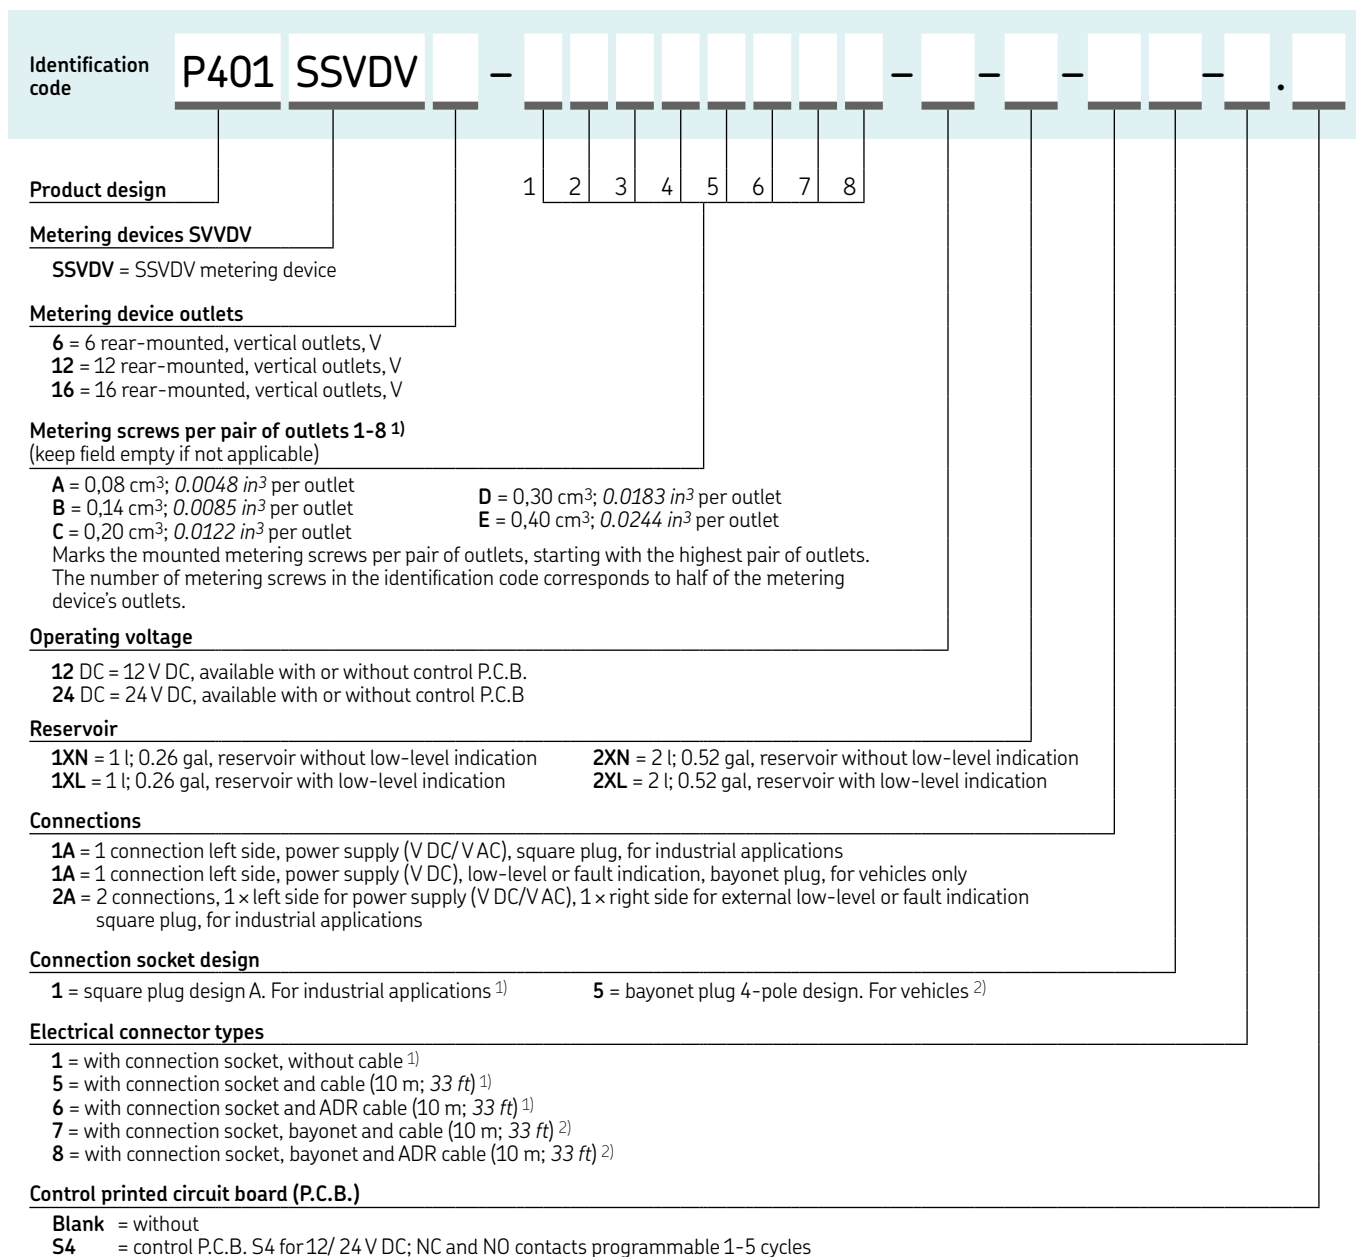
Identification code P401 SSVDV – – – – – .

Product design

1 2 3 4 5 6 7 8

Metering devices SVVDV

**SSVDV** = SSVDV metering device

Metering device outlets

**6** = 6 rear-mounted, vertical outlets, V
**12** = 12 rear-mounted, vertical outlets, V
**16** = 16 rear-mounted, vertical outlets, V

Metering screws per pair of outlets 1-8 1)
(keep field empty if not applicable)

**A** = 0,08 cm$^3$; *0.0048 in$^3$* per outlet
**B** = 0,14 cm$^3$; *0.0085 in$^3$* per outlet
**C** = 0,20 cm$^3$; *0.0122 in$^3$* per outlet
**D** = 0,30 cm$^3$; *0.0183 in$^3$* per outlet
**E** = 0,40 cm$^3$; *0.0244 in$^3$* per outlet
Marks the mounted metering screws per pair of outlets, starting with the highest pair of outlets. The number of metering screws in the identification code corresponds to half of the metering device's outlets.

Operating voltage

**12** DC = 12 V DC, available with or without control P.C.B.
**24** DC = 24 V DC, available with or without control P.C.B

Reservoir

**1XN** = 1 l; 0.26 gal, reservoir without low-level indication
**1XL** = 1 l; 0.26 gal, reservoir with low-level indication
**2XN** = 2 l; 0.52 gal, reservoir without low-level indication
**2XL** = 2 l; 0.52 gal, reservoir with low-level indication

Connections

**1A** = 1 connection left side, power supply (V DC/ V AC), square plug, for industrial applications
**1A** = 1 connection left side, power supply (V DC), low-level or fault indication, bayonet plug, for vehicles only
**2A** = 2 connections, 1 × left side for power supply (V DC/V AC), 1 × right side for external low-level or fault indication square plug, for industrial applications

Connection socket design

**1** = square plug design A. For industrial applications 1)
**5** = bayonet plug 4-pole design. For vehicles 2)

Electrical connector types

**1** = with connection socket, without cable 1)
**5** = with connection socket and cable (10 m; *33 ft*) 1)
**6** = with connection socket and ADR cable (10 m; *33 ft*) 1)
**7** = with connection socket, bayonet and cable (10 m; *33 ft*) 2)
**8** = with connection socket, bayonet and ADR cable (10 m; *33 ft*) 2)

Control printed circuit board (P.C.B.)

**Blank** = without
**S4** = control P.C.B. S4 for 12/ 24 V DC; NC and NO contacts programmable 1-5 cycles